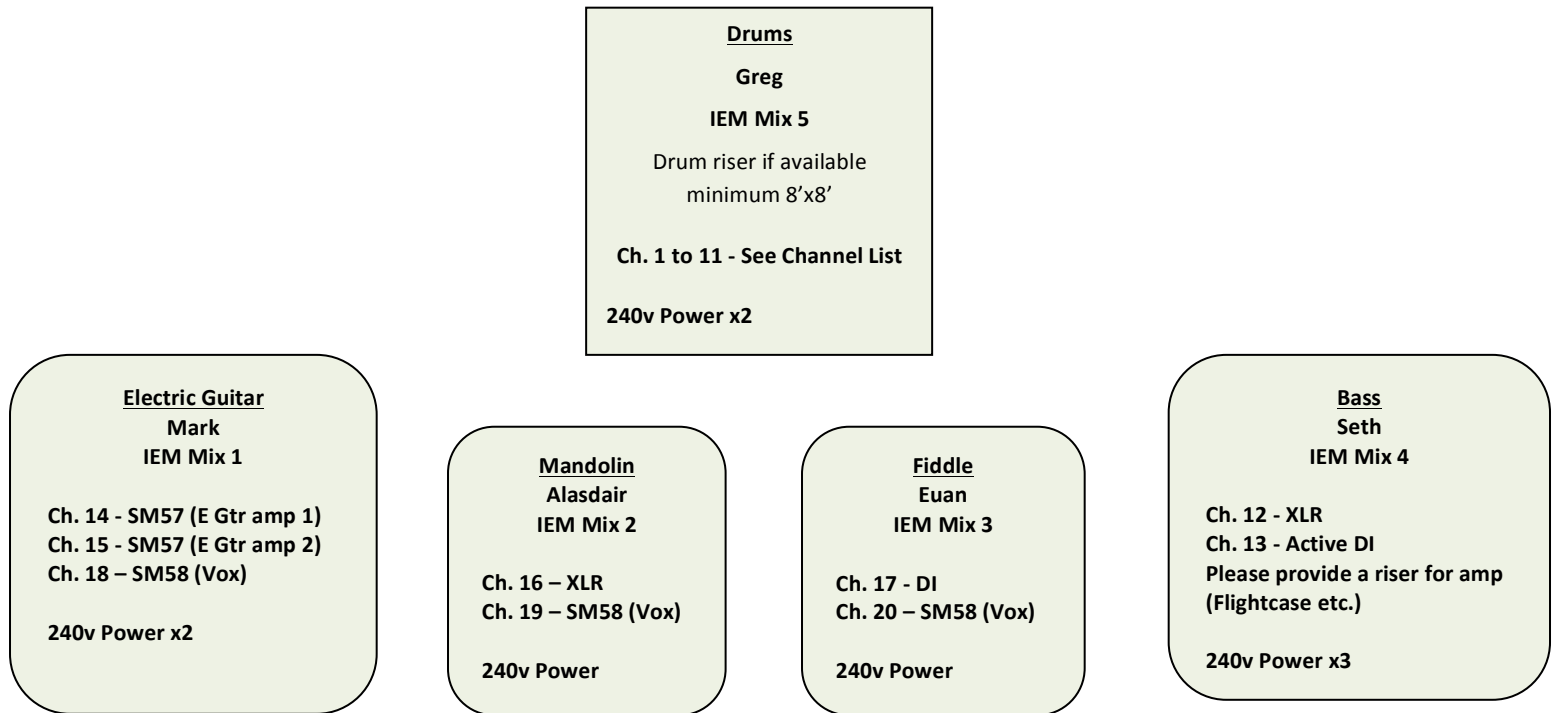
Drums
Greg
IEM Mix 5
Drum riser if available minimum 8'x8'
Ch. 1 to 11 - See Channel List
240v Power x2

Electric Guitar
Mark
IEM Mix 1
Ch. 14 - SM57 (E Gtr amp 1)
Ch. 15 - SM57 (E Gtr amp 2)
Ch. 18 – SM58 (Vox)
240v Power x2

Mandolin
Alasdair
IEM Mix 2
Ch. 16 – XLR
Ch. 19 – SM58 (Vox)
240v Power

Fiddle
Euan
IEM Mix 3
Ch. 17 - DI
Ch. 20 – SM58 (Vox)
240v Power

Bass
Seth
IEM Mix 4
Ch. 12 - XLR
Ch. 13 - Active DI
Please provide a riser for amp (Flightcase etc.)
240v Power x3